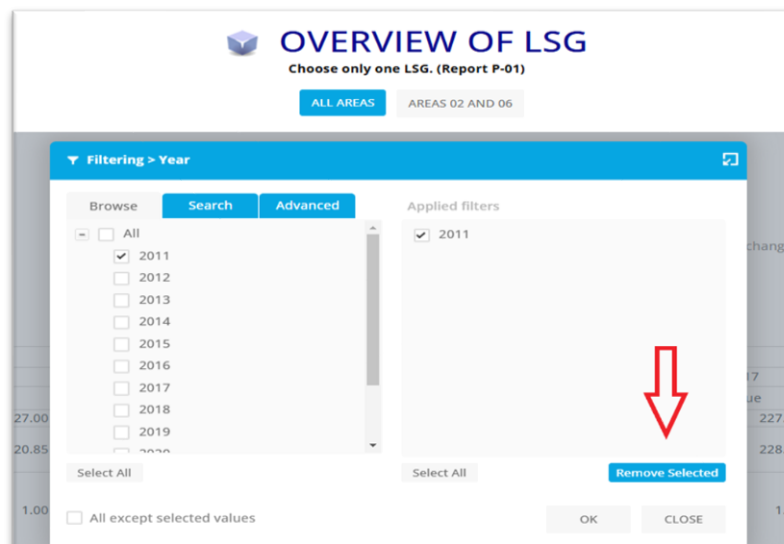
OVERVIEW OF LSG
Choose only one LSG. (Report P-01)

ALL AREAS
AREAS 02 AND 06

Filtering > Year

Browse
Search
Advanced

All
2011
2012
2013
2014
2015
2016
2017
2018
2019
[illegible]

Select All

Applied filters
2011

Select All
Remove Selected

All except selected values

OK
CLOSE

chang
17
ue
27.00
227
20.85
228
1.00
1